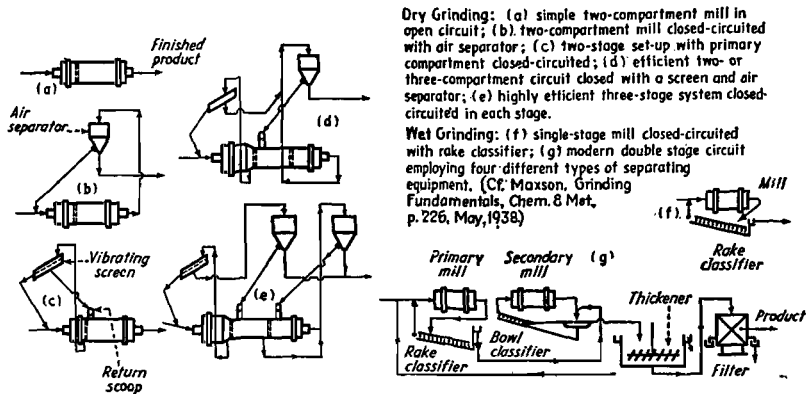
Dry Grinding: (a) simple two-compartment mill in open circuit; (b) two-compartment mill closed-circuited with air separator; (c) two-stage set-up with primary compartment closed-circuited; (d) efficient two- or three-compartment circuit closed with a screen and air separator; (e) highly efficient three-stage system closed-circuited in each stage.

Wet Grinding: (f) single-stage mill closed-circuited with rake classifier; (g) modern double stage circuit employing four different types of separating equipment. (Cf. Maxson, Grinding Fundamentals, Chem. & Met. p. 226, May, 1938)

Finished product

(a)

Air separator

(b)

Vibrating screen

(c)

Return scoop

(d)

(e)

Mill

(f)

Rake classifier

Primary mill

Secondary mill

(g)

Thickener

Product

Bowl classifier

Rake classifier

Filter